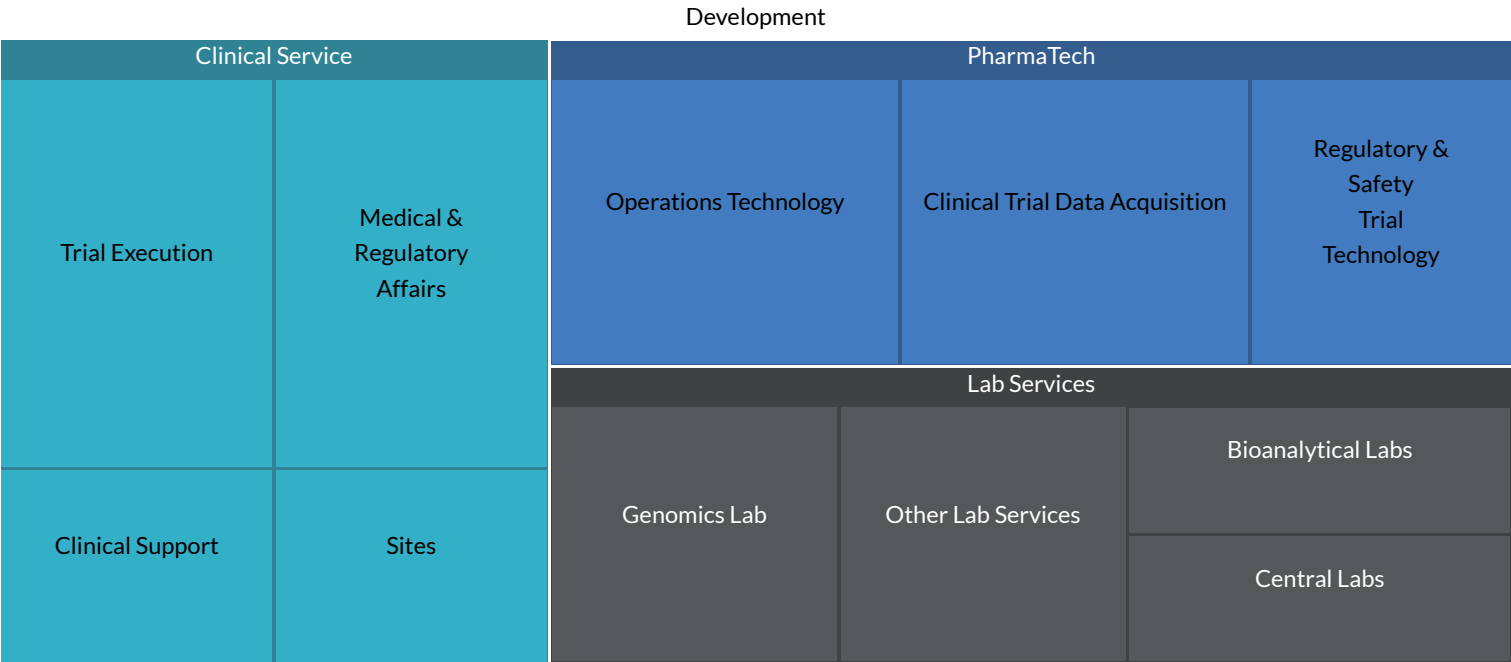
Development

Clinical Service

Trial Execution

Medical & Regulatory Affairs

Clinical Support

Sites

PharmaTech

Operations Technology

Clinical Trial Data Acquisition

Regulatory & Safety Trial Technology

Lab Services

Genomics Lab

Other Lab Services

Bioanalytical Labs

Central Labs